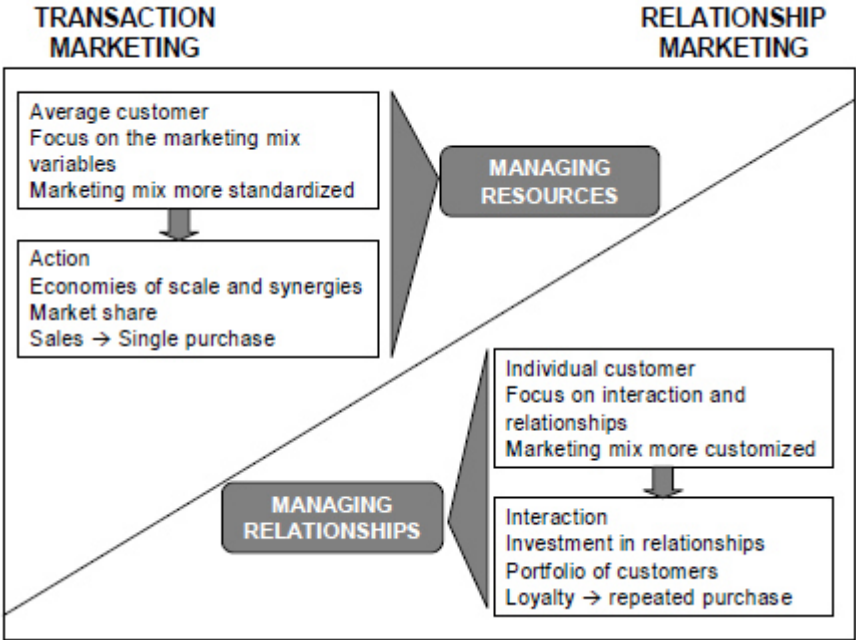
TRANSACTION MARKETING

RELATIONSHIP MARKETING

Average customer
Focus on the marketing mix variables
Marketing mix more standardized

Action
Economies of scale and synergies
Market share
Sales → Single purchase

MANAGING RESOURCES

Individual customer
Focus on interaction and relationships
Marketing mix more customized

Interaction
Investment in relationships
Portfolio of customers
Loyalty → repeated purchase

MANAGING RELATIONSHIPS